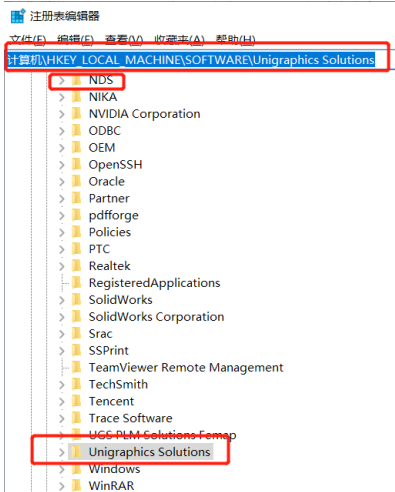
注册表编辑器

文件(F) 编辑(E) 查看(V) 收藏夹(A) 帮助(H)

计算机\HKEY_LOCAL_MACHINE\SOFTWARE\Unigraphics Solutions

NDS
NIKA
NVIDIA Corporation
ODBC
OEM
OpenSSH
Oracle
Partner
pdfforge
Policies
PTC
Realtek
RegisteredApplications
SolidWorks
SolidWorks Corporation
Srac
SSPrint
TeamViewer Remote Management
TechSmith
Tencent
Trace Software
UGS PLM Solutions Femap
Unigraphics Solutions
Windows
WinRAR